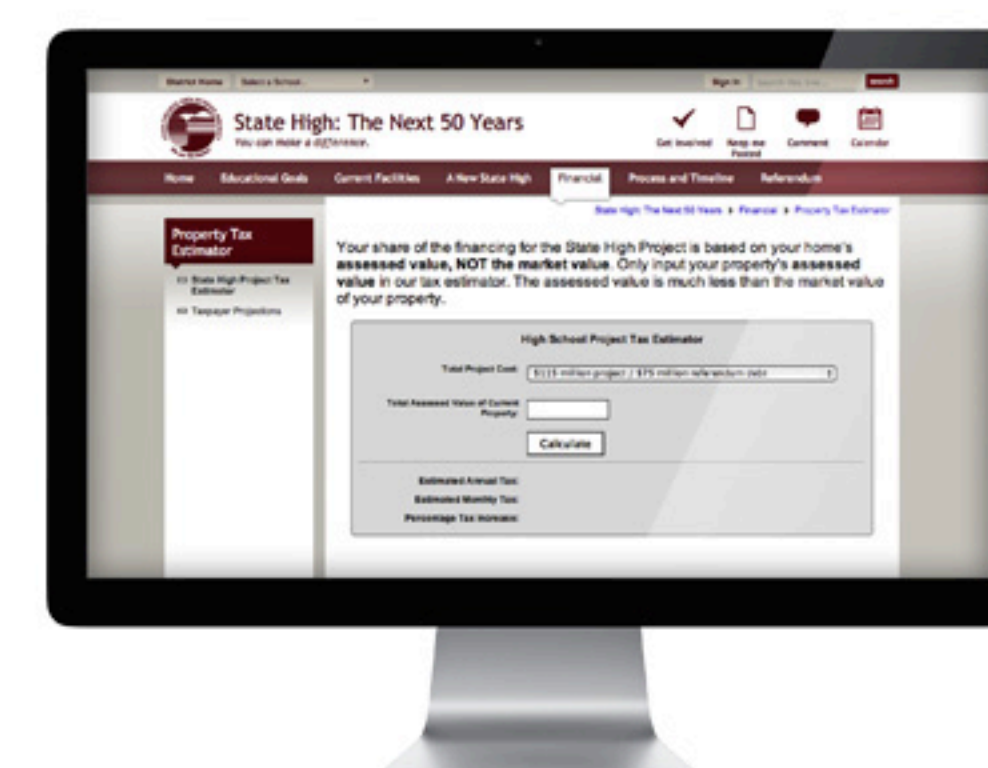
District Home Select a School... Sign In search

State High: The Next 50 Years
You can make a difference.

Get Involved Keep me Posted Comment Calendar

Home Educational Goals Current Facilities A New State High Financial Process and Timeline Referendum

State High: The Next 50 Years ▸ Financial ▸ Property Tax Estimator

Property Tax Estimator

State High Project Tax Estimator

Taxpayer Projections

Your share of the financing for the State High Project is based on your home's **assessed value, NOT the market value**. Only input your property's **assessed value** in our tax estimator. The assessed value is much less than the market value of your property.

High School Project Tax Estimator

Total Project Cost: $115 million project / $75 million referendum debt

Total Assessed Value of Current Property:

Calculate

Estimated Annual Tax:

Estimated Monthly Tax:

Percentage Tax Increase: